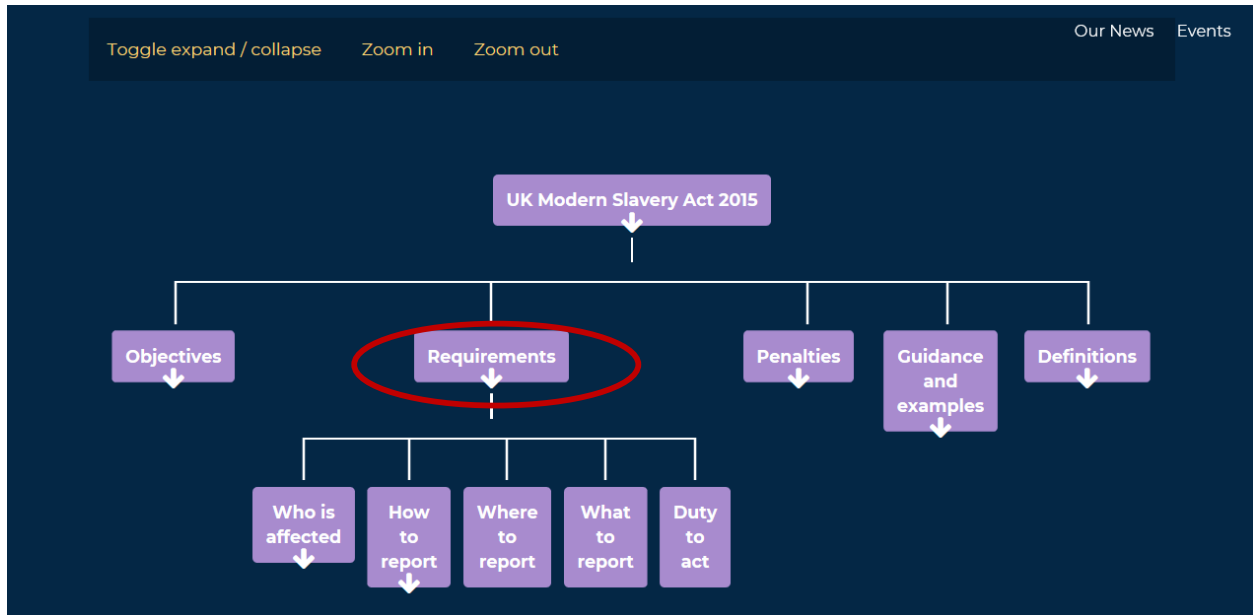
Toggle expand / collapse
Zoom in
Zoom out

Our News
Events

UK Modern Slavery Act 2015

Objectives

Requirements

Penalties

Guidance and examples

Definitions

Who is affected

How to report

Where to report

What to report

Duty to act